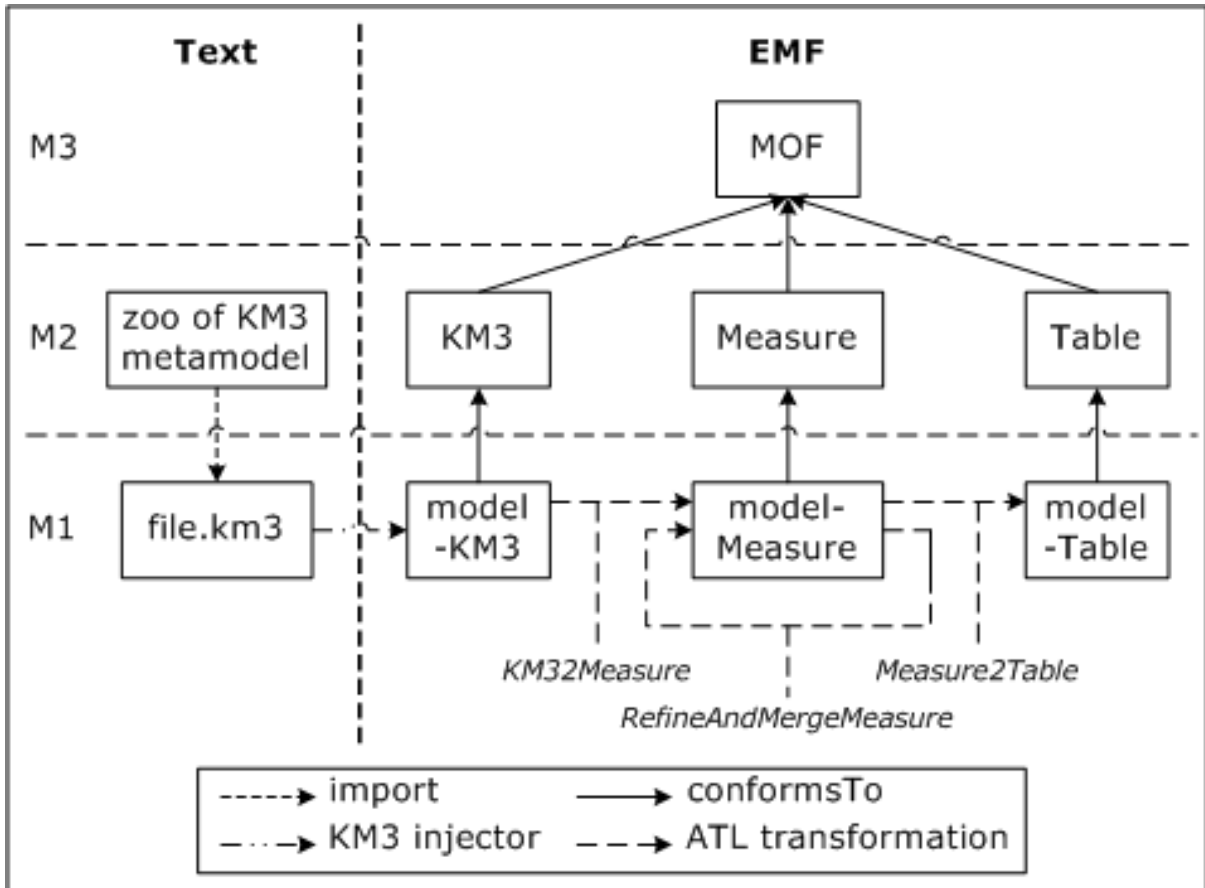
Text

EMF

M3

MOF

M2

zoo of KM3 metamodel

KM3

Measure

Table

M1

file.km3

model -KM3

model-Measure

model -Table

KM32Measure

Measure2Table

RefineAndMergeMeasure

import

conformsTo

KM3 injector

ATL transformation